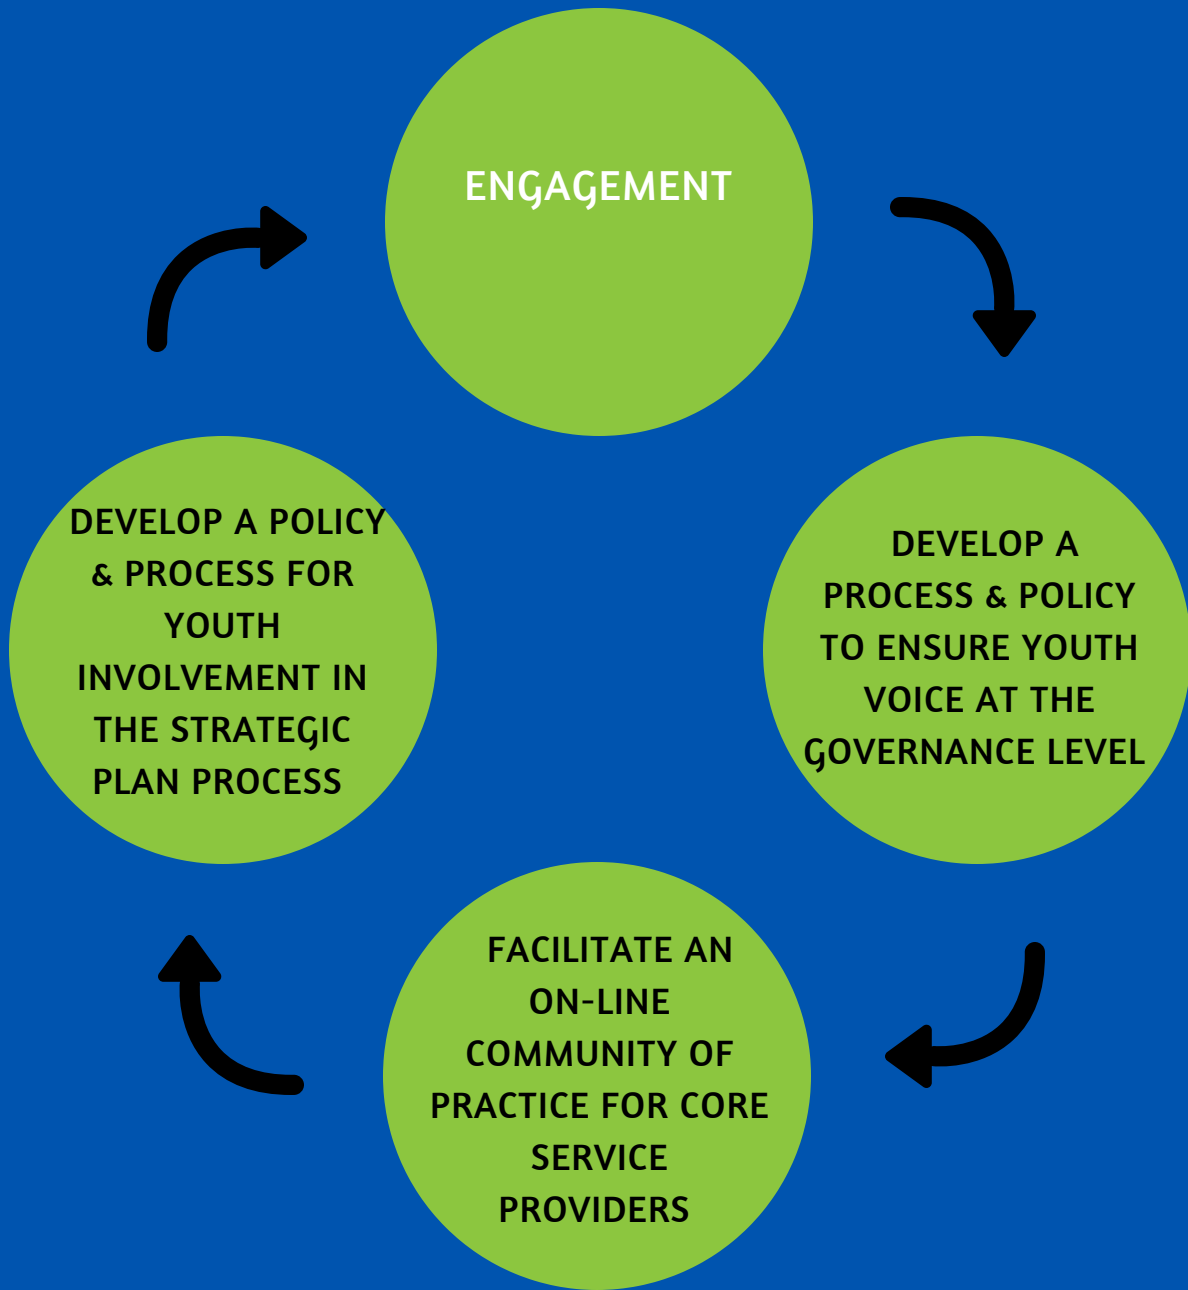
ENGAGEMENT

DEVELOP A PROCESS & POLICY TO ENSURE YOUTH VOICE AT THE GOVERNANCE LEVEL

FACILITATE AN ON-LINE COMMUNITY OF PRACTICE FOR CORE SERVICE PROVIDERS

DEVELOP A POLICY & PROCESS FOR YOUTH INVOLVEMENT IN THE STRATEGIC PLAN PROCESS